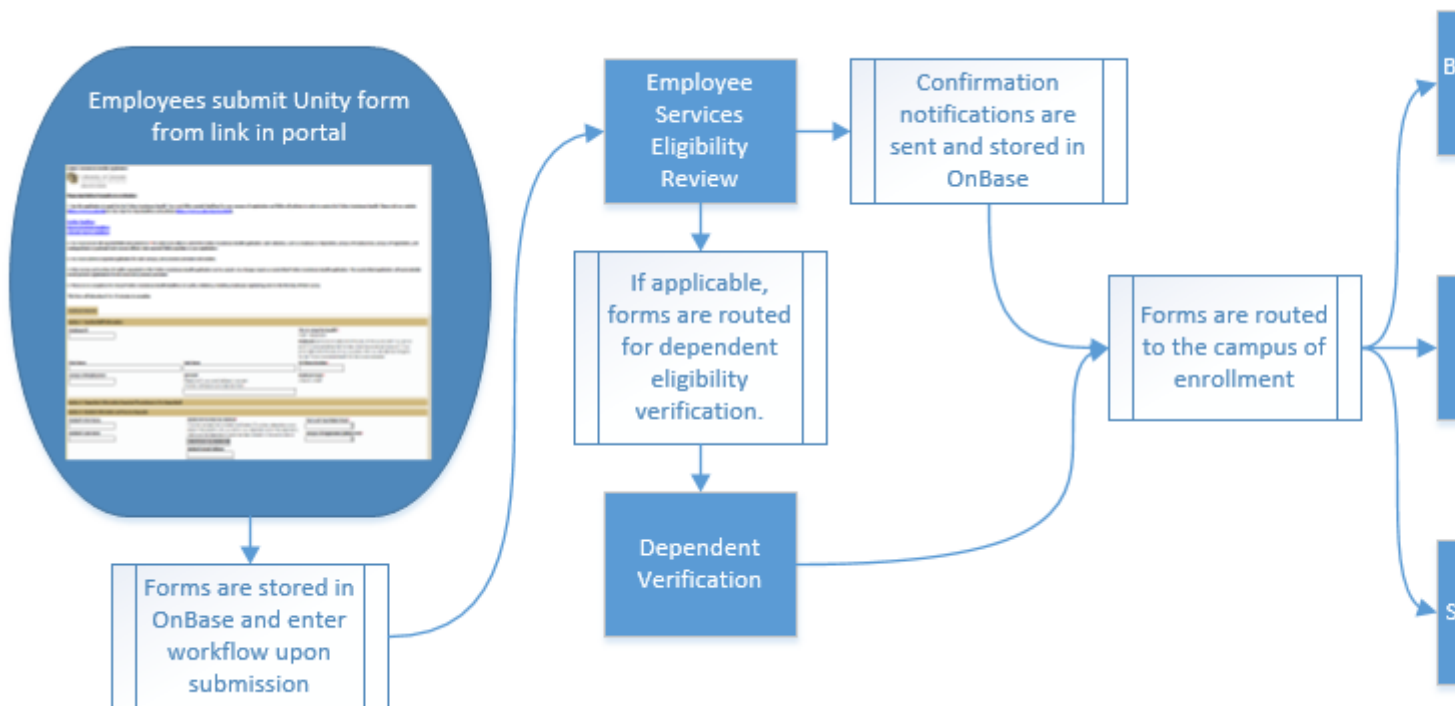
Employees submit Unity form from link in portal

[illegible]

Forms are stored in OnBase and enter workflow upon submission

Employee Services Eligibility Review

If applicable, forms are routed for dependent eligibility verification.

Dependent Verification

Confirmation notifications are sent and stored in OnBase

Forms are routed to the campus of enrollment

B

S